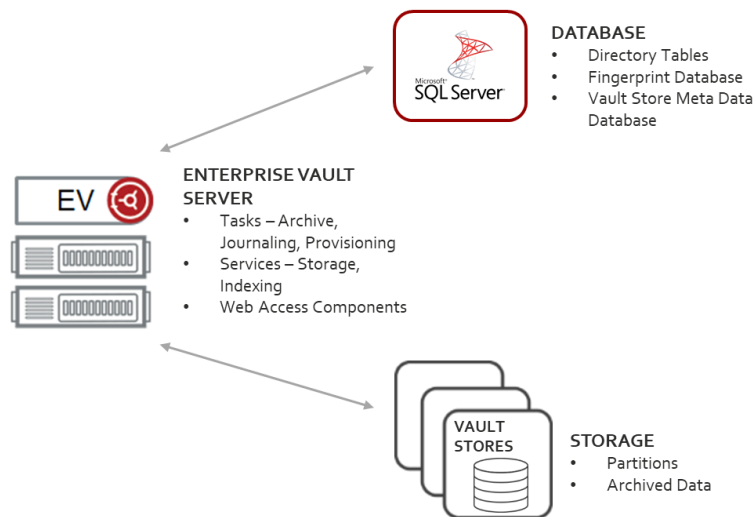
Microsoft SQL Server

DATABASE
- Directory Tables
- Fingerprint Database
- Vault Store Meta Data Database

EV

ENTERPRISE VAULT SERVER
- Tasks – Archive, Journaling, Provisioning
- Services – Storage, Indexing
- Web Access Components

VAULT STORES

STORAGE
- Partitions
- Archived Data